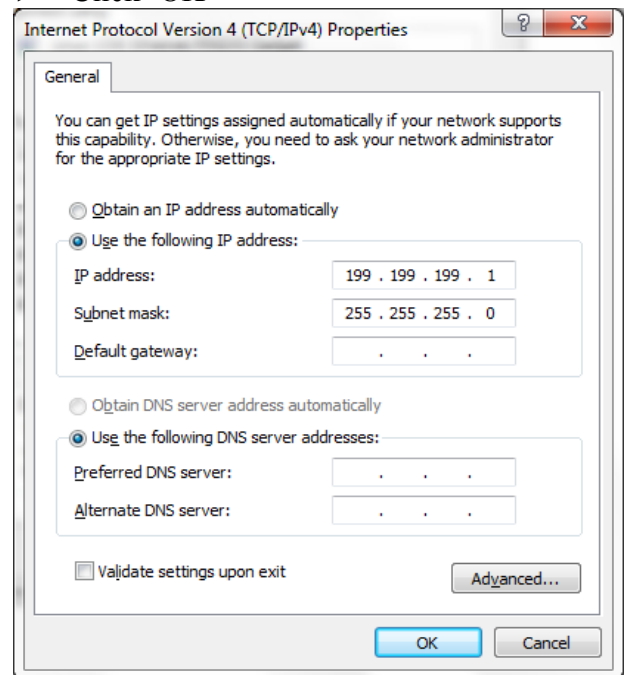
Internet Protocol Version 4 (TCP/IPv4) Properties

?

X

General

You can get IP settings assigned automatically if your network supports this capability. Otherwise, you need to ask your network administrator for the appropriate IP settings.

Obtain an IP address automatically

Use the following IP address:

IP address: 199 . 199 . 199 . 1

Subnet mask: 255 . 255 . 255 . 0

Default gateway: . . .

Obtain DNS server address automatically

Use the following DNS server addresses:

Preferred DNS server: . . .

Alternate DNS server: . . .

Validate settings upon exit

Advanced...

OK

Cancel